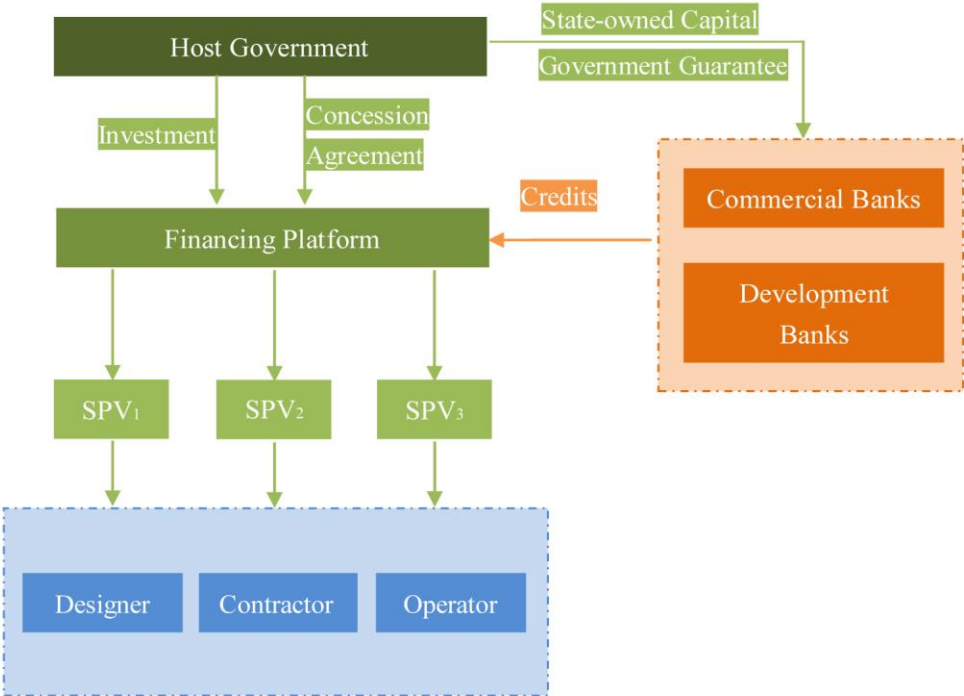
Host Government

State-owned Capital

Government Guarantee

Investment

Concession Agreement

Credits

Commercial Banks

Development Banks

Financing Platform

$SPV_1$

$SPV_2$

$SPV_3$

Designer

Contractor

Operator